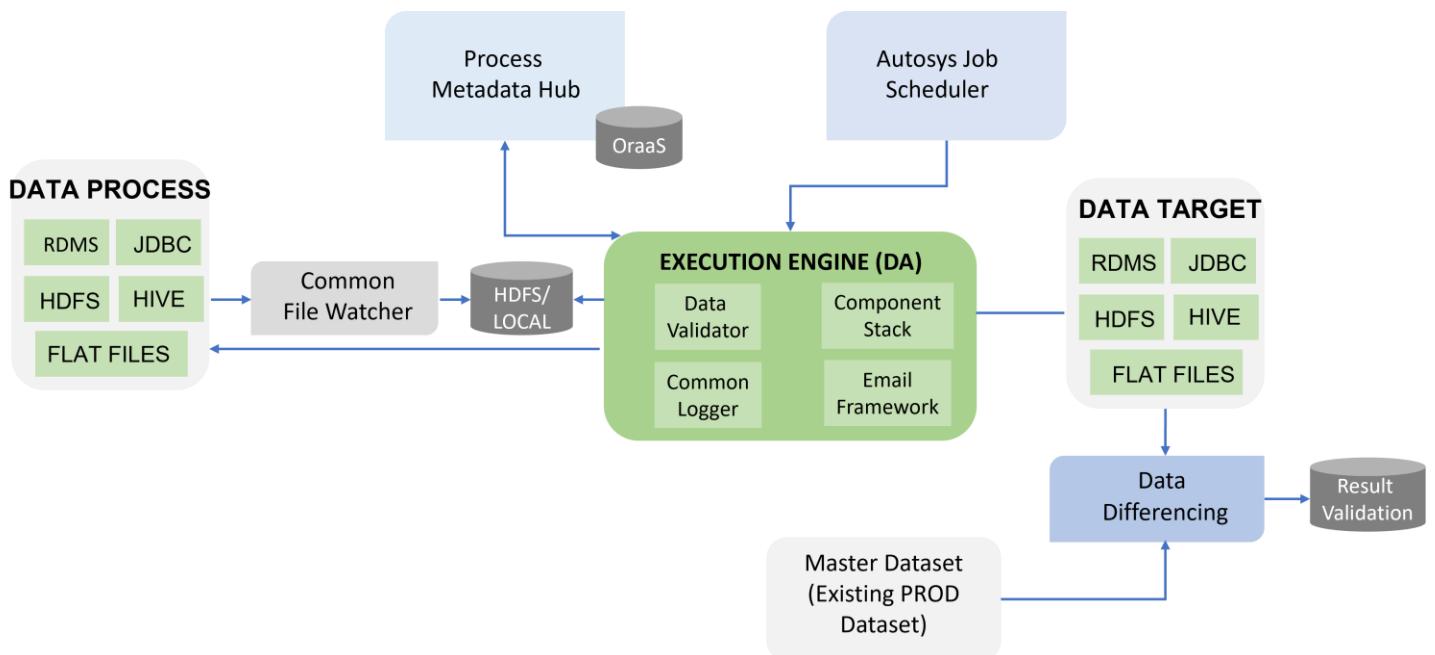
Process Metadata Hub

OraaS

Autosys Job Scheduler

DATA PROCESS

RDMS

JDBC

HDFS

HIVE

FLAT FILES

Common File Watcher

HDFS/ LOCAL

EXECUTION ENGINE (DA)

Data Validator

Component Stack

Common Logger

Email Framework

DATA TARGET

RDMS

JDBC

HDFS

HIVE

FLAT FILES

Data Differencing

Result Validation

Master Dataset (Existing PROD Dataset)